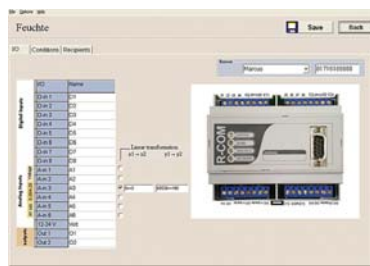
Feuchte

Save Back

IO Conditions Recipients

| IO | Name |
|---|---|
| D-in 1 | D1 |
| D-in 2 | D2 |
| D-in 3 | D3 |
| D-in 4 | D4 |
| D-in 5 | D5 |
| D-in 6 | D6 |
| D-in 7 | D7 |
| D-in 8 | D8 |
| A-in 1 | A1 |
| A-in 2 | A2 |
| A-in 3 | A3 |
| A-in 4 | A4 |
| A-in 5 | A5 |
| A-in 6 | A6 |
| 12-24 V | |
| Out 1 | O1 |
| Out 2 | O2 |

Digital Inputs

Analog Inputs

Outputs

Linear transformation
x1 -> y1 x2 -> y2

R-COM